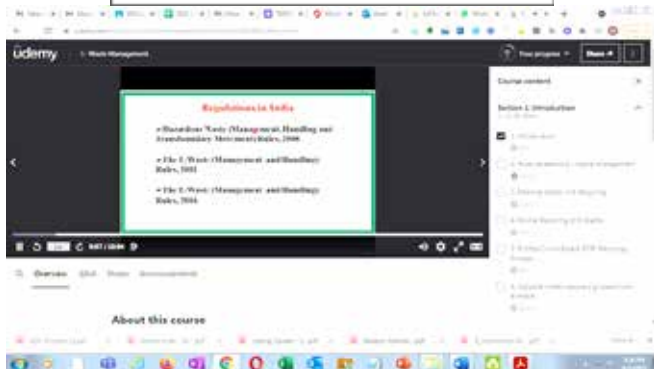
udemy | Waste Management

Your progress

Share

Course content

Section 1: Introduction

Regulations in India

• Hazardous Waste (Management, Handling and Transboundary Movement) Rules, 2008

• The E-Waste (Management and Handling) Rules, 2011

• The E-Waste (Management and Handling) Rules, 2016

Overview Q&A Notes Announcements

About this course